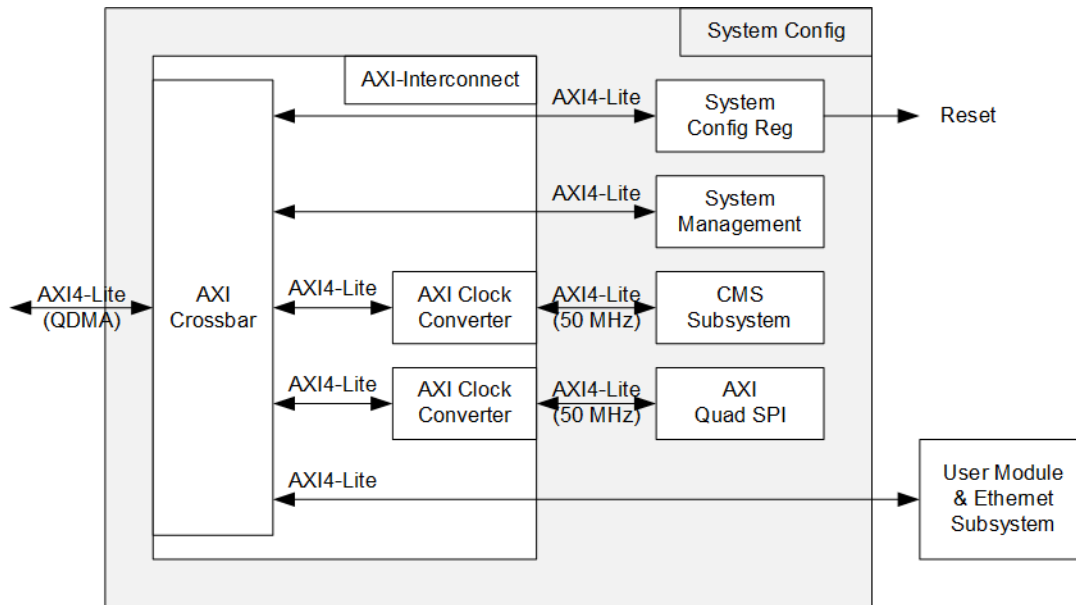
System Config

AXI-Interconnect

AXI4-Lite

System Config Reg

Reset

AXI4-Lite

System Management

AXI4-Lite (QDMA)

AXI Crossbar

AXI4-Lite

AXI Clock Converter

AXI4-Lite (50 MHz)

CMS Subsystem

AXI4-Lite

AXI Clock Converter

AXI4-Lite (50 MHz)

AXI Quad SPI

AXI4-Lite

User Module & Ethernet Subsystem